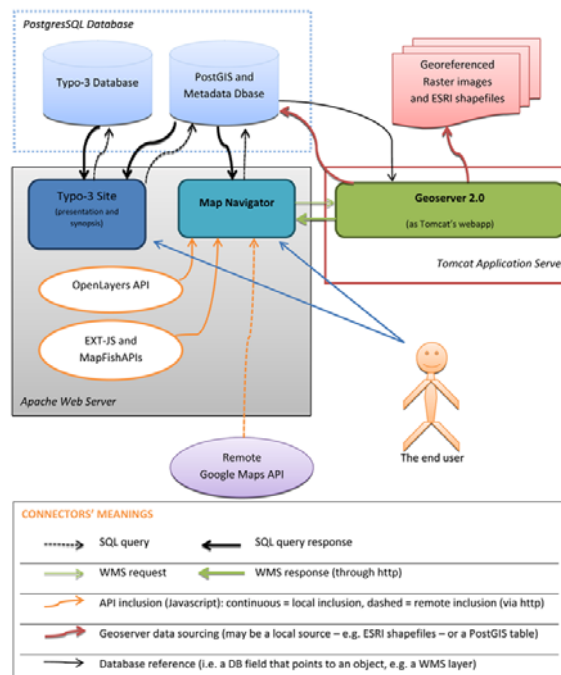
PostgresSQL Database

Typo-3 Database

PostGIS and Metadata Dbase

Georeferenced Raster images and ESRI shapefiles

Typo-3 Site
(presentation and synopsis)

Map Navigator

Geoserver 2.0
(as Tomcat's webapp)

Tomcat Application Serv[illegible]

OpenLayers API

EXT-JS and MapFishAPIs

Apache Web Server

Remote Google Maps API

The end user

CONNECTORS' MEANINGS

SQL query

SQL query response

WMS request

WMS response (through http)

API inclusion (Javascript): continuous = local inclusion, dashed = remote inclusion (via http)

Geoserver data sourcing (may be a local source – e.g. ESRI shapefiles – or a PostGIS table)

Database reference (i.e. a DB field that points to an object, e.g. a WMS layer)